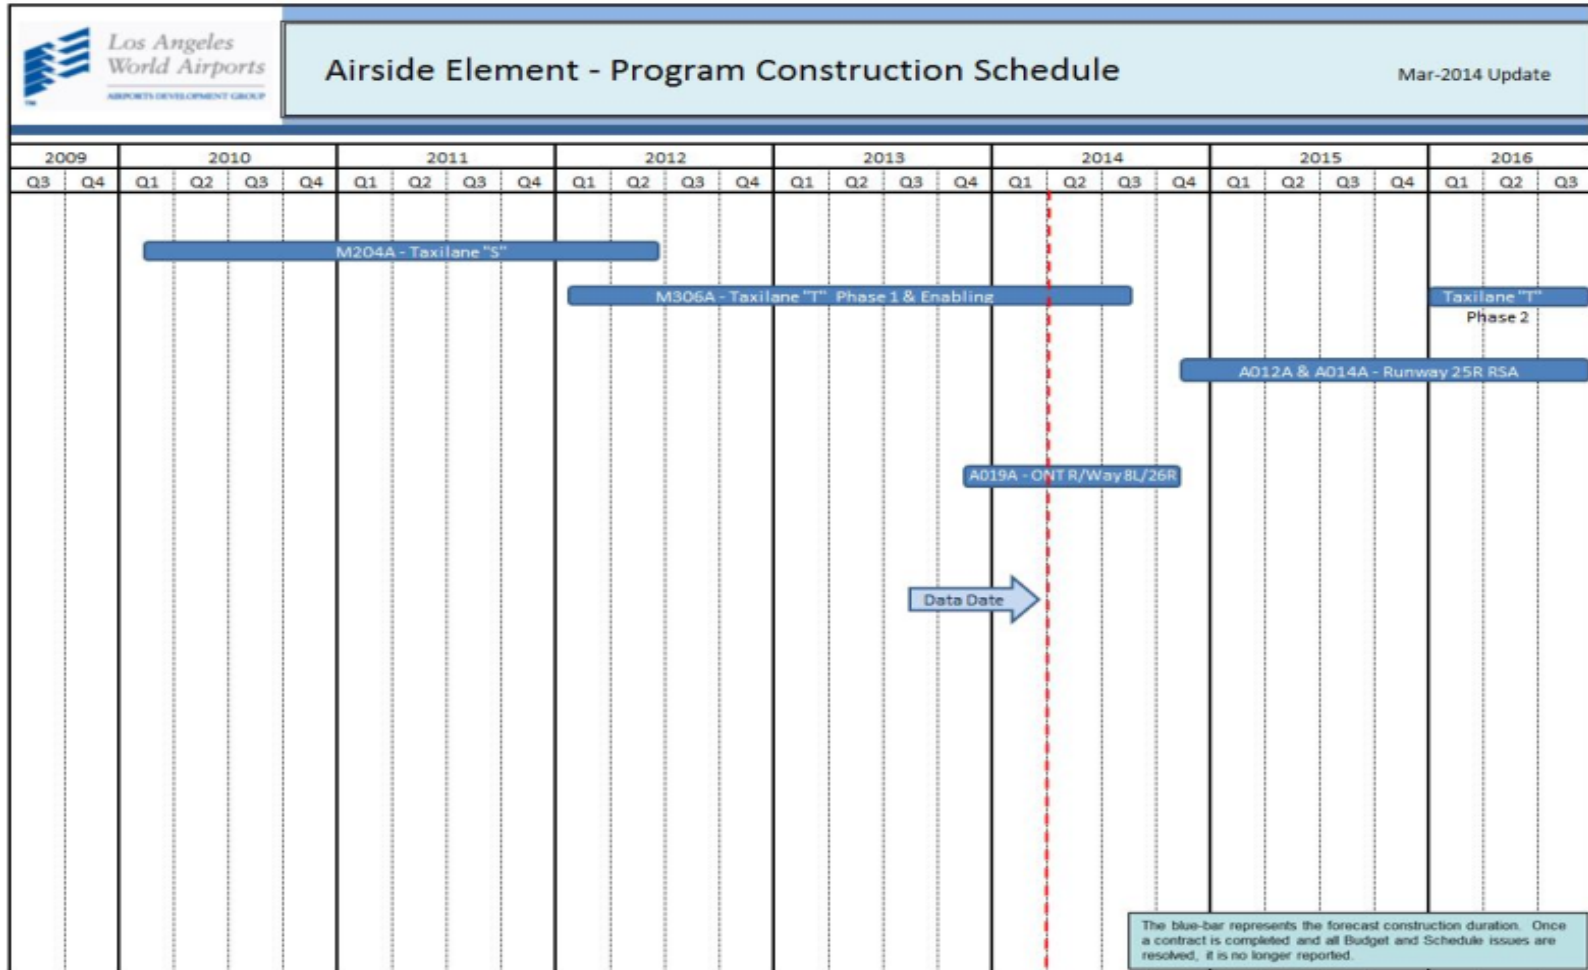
Los Angeles World Airports
AIRPORTS DEVELOPMENT GROUP

Airside Element - Program Construction Schedule

Mar-2014 Update

| 2009 | | 2010 | | | | 2011 | | | | 2012 | | | | 2013 | | | | 2014 | | | | 2015 | | | | 2016 | | |
|---|---|---|---|---|---|---|---|---|---|---|---|---|---|---|---|---|---|---|---|---|---|---|---|---|---|---|---|---|
| Q3 | Q4 | Q1 | Q2 | Q3 | Q4 | Q1 | Q2 | Q3 | Q4 | Q1 | Q2 | Q3 | Q4 | Q1 | Q2 | Q3 | Q4 | Q1 | Q2 | Q3 | Q4 | Q1 | Q2 | Q3 | Q4 | Q1 | Q2 | Q3 |

M204A - Taxilane "S"

M306A - Taxilane "T" Phase 1 & Enabling

Taxilane "T"
Phase 2

A012A & A014A - Runway 25R RSA

A019A - ONT R/Way 8L/26R

Data Date

The blue-bar represents the forecast construction duration. Once a contract is completed and all Budget and Schedule issues are resolved, it is no longer reported.